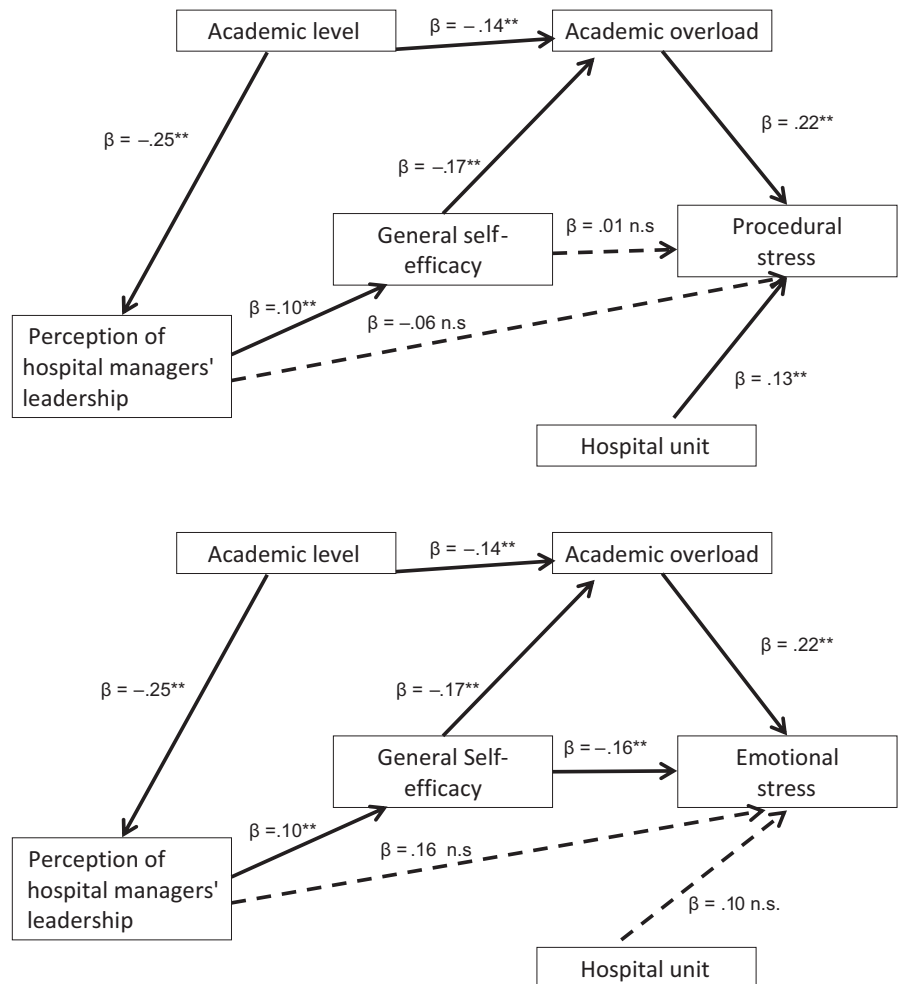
Academic level

β = –.14**

Academic overload

β = –.25**

β = .22**

β = –.17**

General self-efficacy

β = .01 n.s

Procedural stress

β =.10**

β = –.06 n.s

Perception of hospital managers' leadership

β = .13**

Hospital unit

Academic level

β = –.14**

Academic overload

β = –.25**

β = .22**

β = –.17**

General Self-efficacy

β = –.16**

Emotional stress

β =.10**

β = .16 n.s

Perception of hospital managers' leadership

β = .10 n.s.

Hospital unit